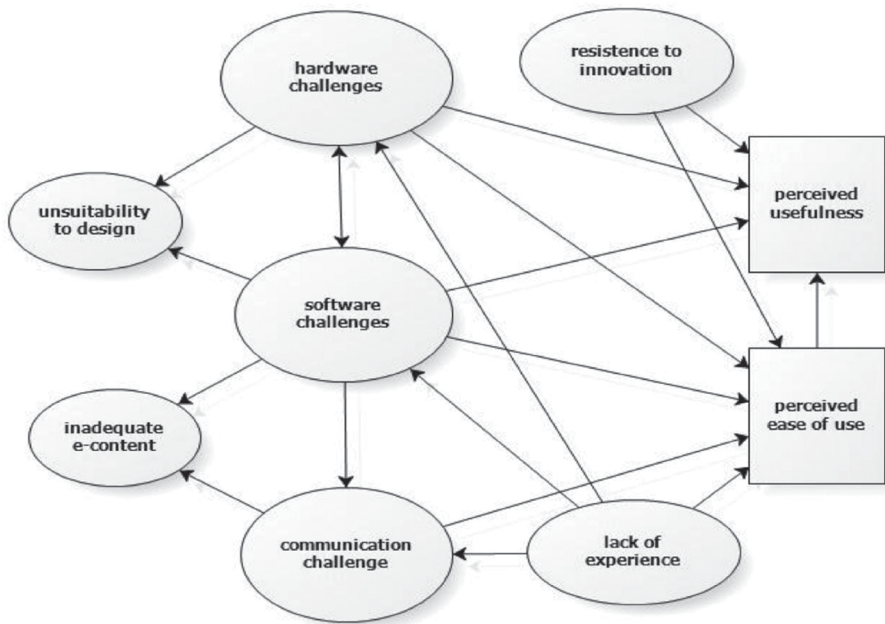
hardware challenges

resistence to innovation

perceived usefulness

unsuitability to design

software challenges

perceived ease of use

inadequate e-content

communication challenge

lack of experience